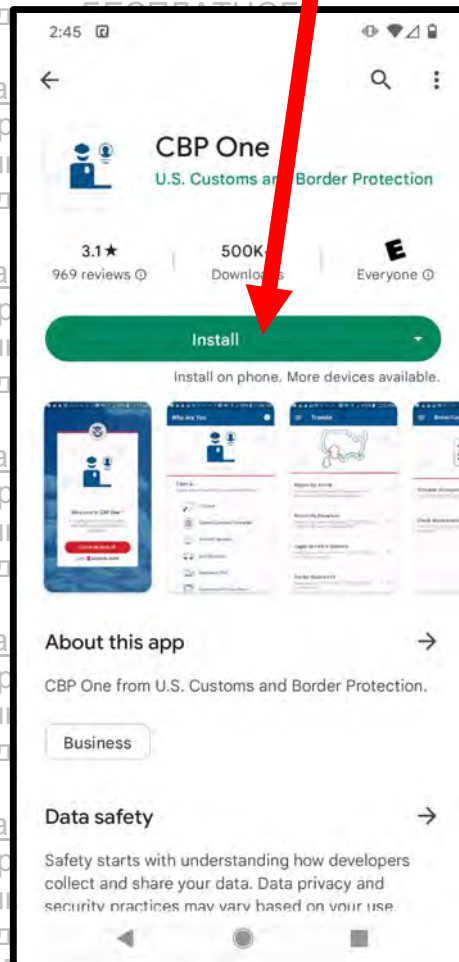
2:45

CBP One

U.S. Customs an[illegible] Border Protection

3.1★
969 reviews ⓘ

500K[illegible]
Downlo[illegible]s

E
Everyone ⓘ

Install

Install on phone. More devices available.

Who Are You

Traveler

About this app →

CBP One from U.S. Customs and Border Protection.

Business

Data safety →

Safety starts with understanding how developers collect and share your data. Data privacy and security practices may vary based on your use